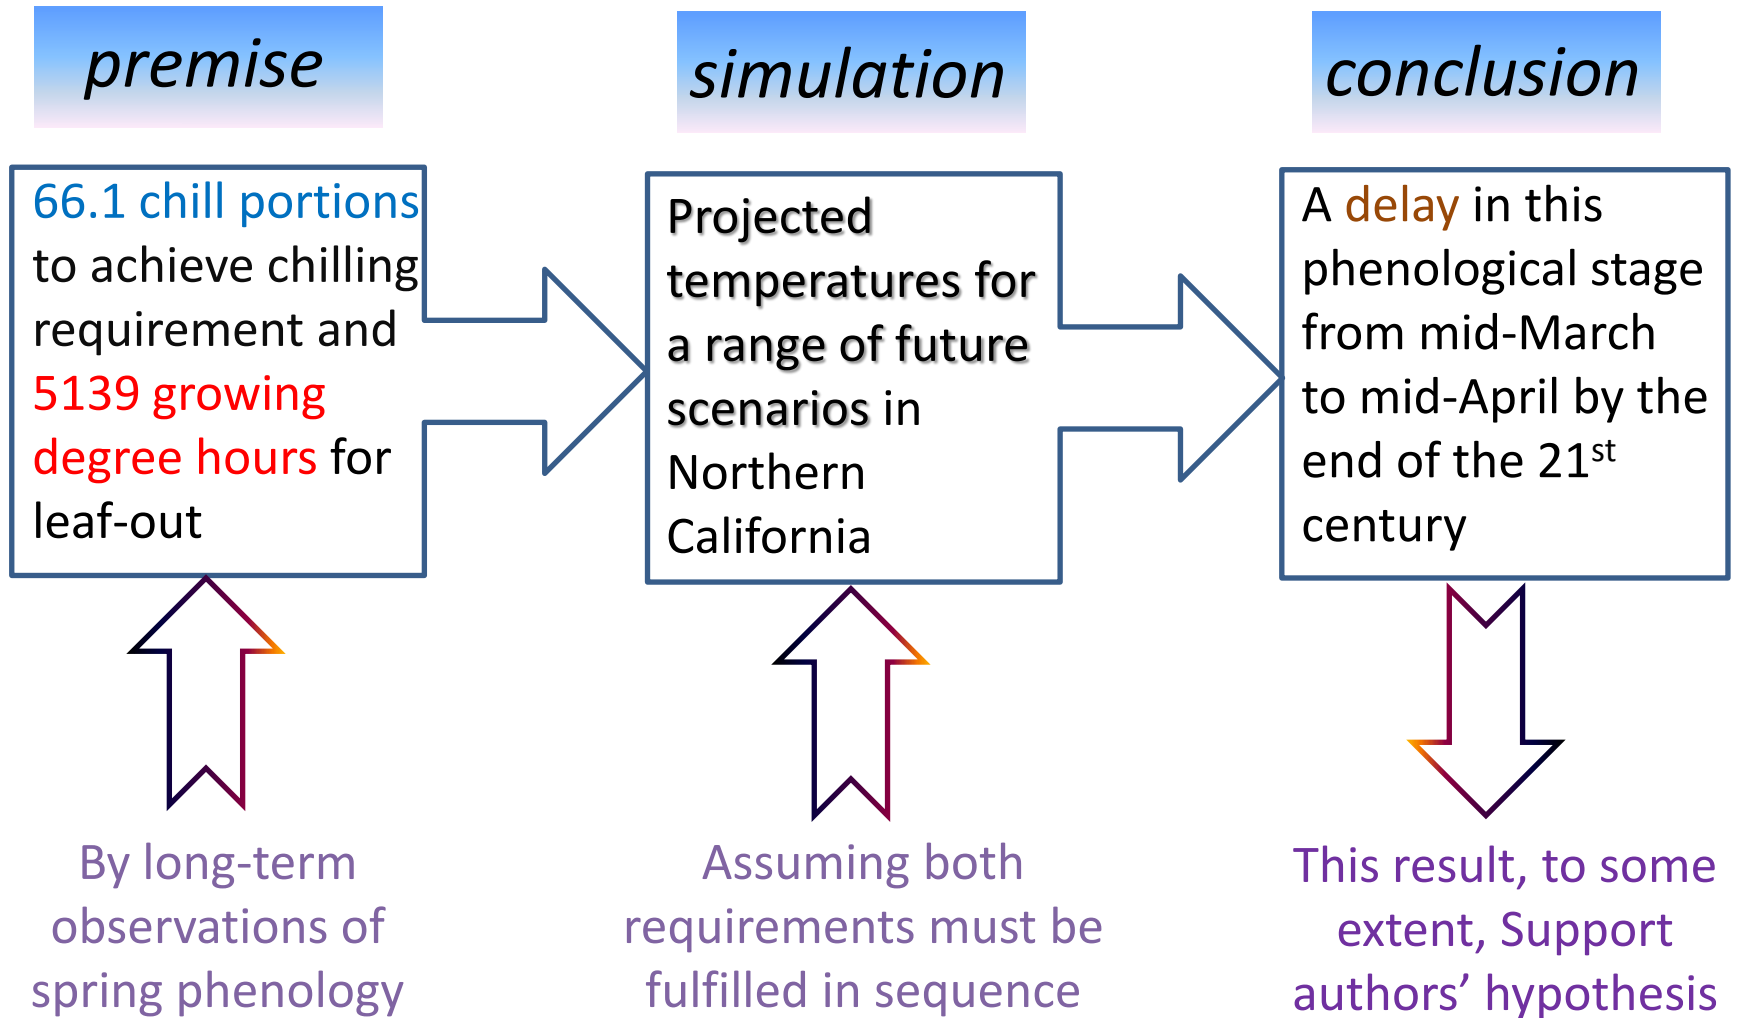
premise

simulation

conclusion

66.1 chill portions to achieve chilling requirement and 5139 growing degree hours for leaf-out

Projected temperatures for a range of future scenarios in Northern California

A delay in this phenological stage from mid-March to mid-April by the end of the 21$^{st}$ century

By long-term observations of spring phenology

Assuming both requirements must be fulfilled in sequence

This result, to some extent, Support authors' hypothesis